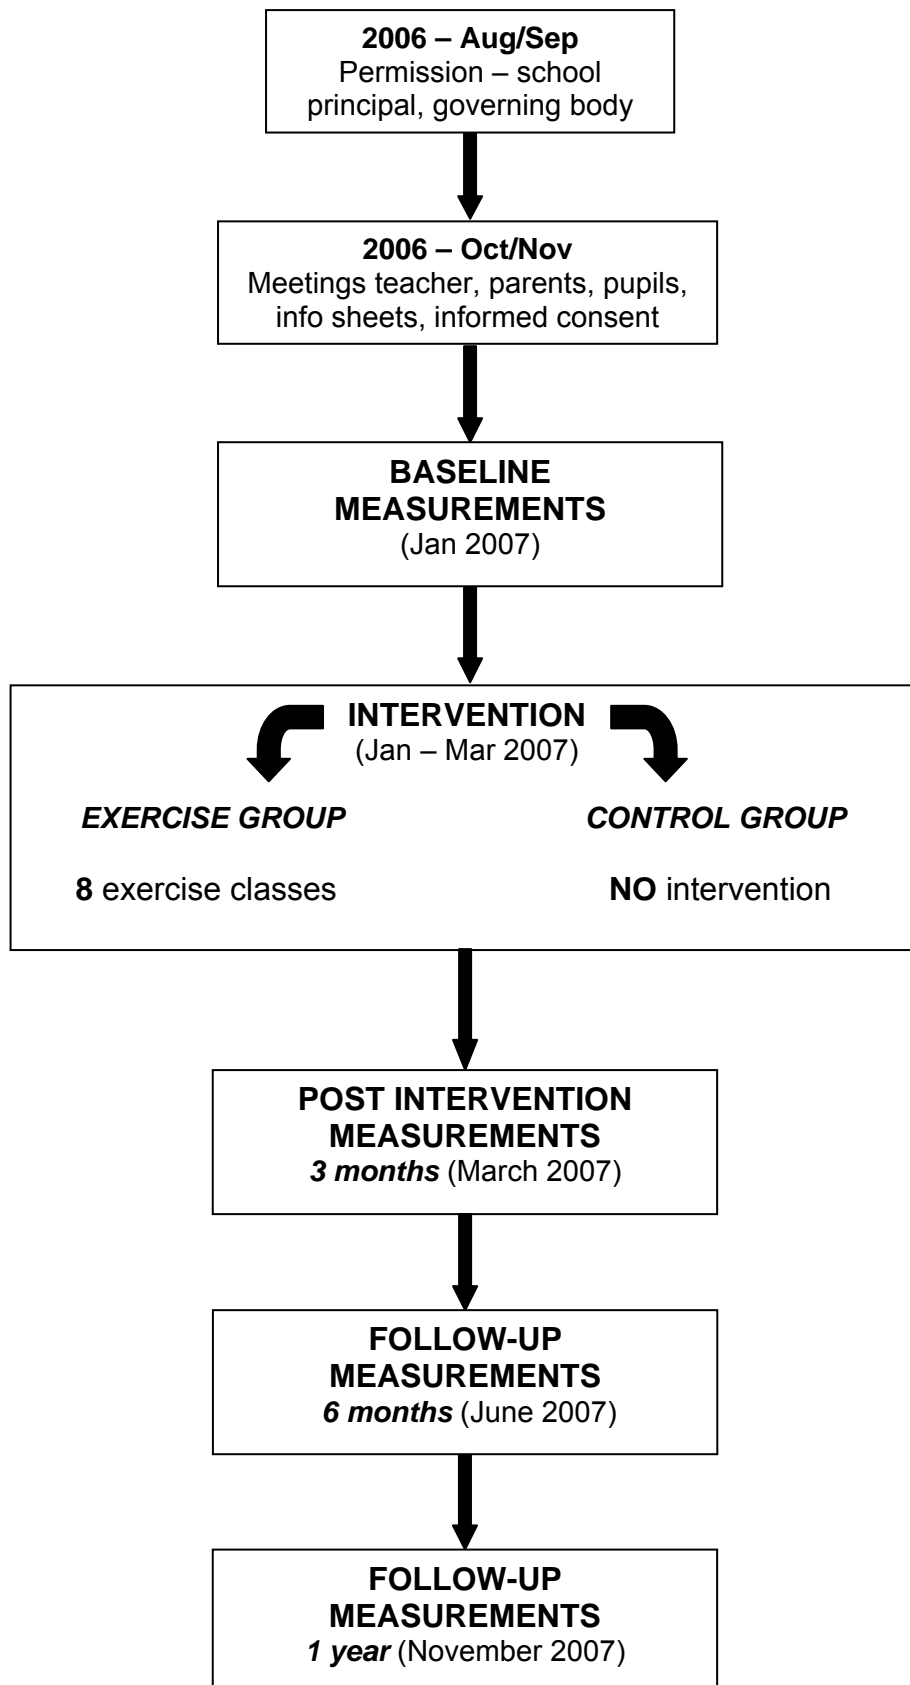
2006 – Aug/Sep
Permission – school principal, governing body

2006 – Oct/Nov
Meetings teacher, parents, pupils, info sheets, informed consent

BASELINE MEASUREMENTS
(Jan 2007)

INTERVENTION
(Jan – Mar 2007)

EXERCISE GROUP

8 exercise classes

CONTROL GROUP

NO intervention

POST INTERVENTION MEASUREMENTS
3 months (March 2007)

FOLLOW-UP MEASUREMENTS
6 months (June 2007)

FOLLOW-UP MEASUREMENTS
1 year (November 2007)